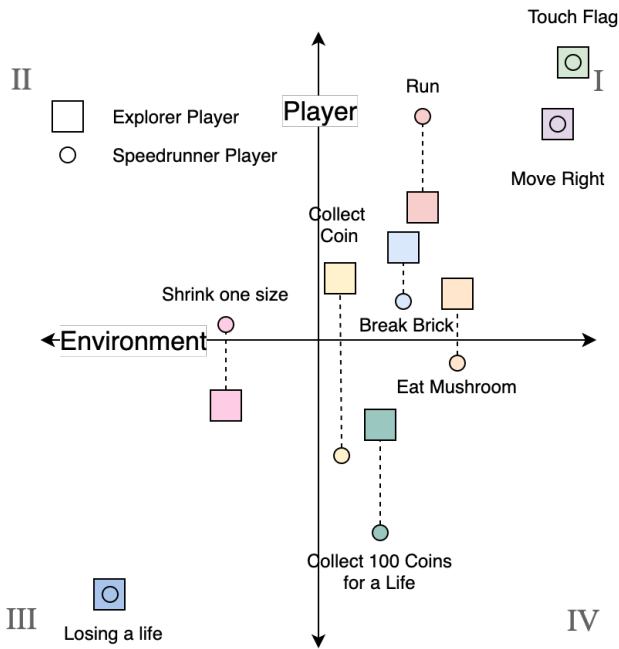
Touch Flag

II

I

Explorer Player

Speedrunner Player

Player

Run

Move Right

Collect Coin

Shrink one size

Break Brick

Environment

Eat Mushroom

Collect 100 Coins for a Life

III

IV

Losing a life